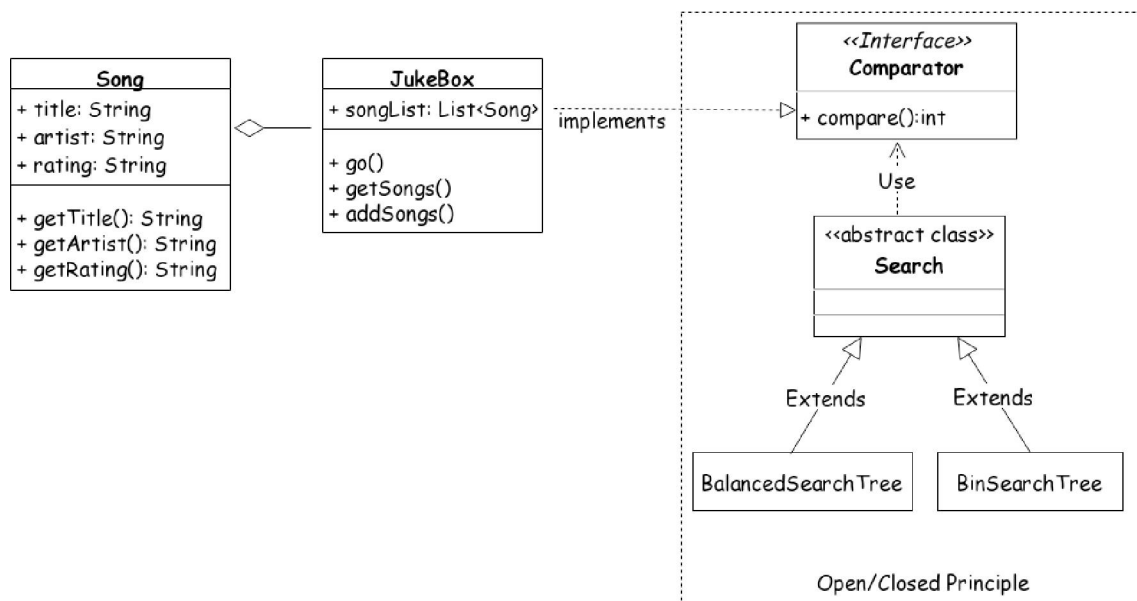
Song
+ title: String
+ artist: String
+ rating: String
+ getTitle(): String
+ getArtist(): String
+ getRating(): String

JukeBox
+ songList: List<Song>
+ go()
+ getSongs()
+ addSongs()

implements

<<Interface>>
Comparator
+ compare():int

Use

<<abstract class>>
Search

Extends

Extends

BalancedSearchTree

BinSearchTree

Open/Closed Principle